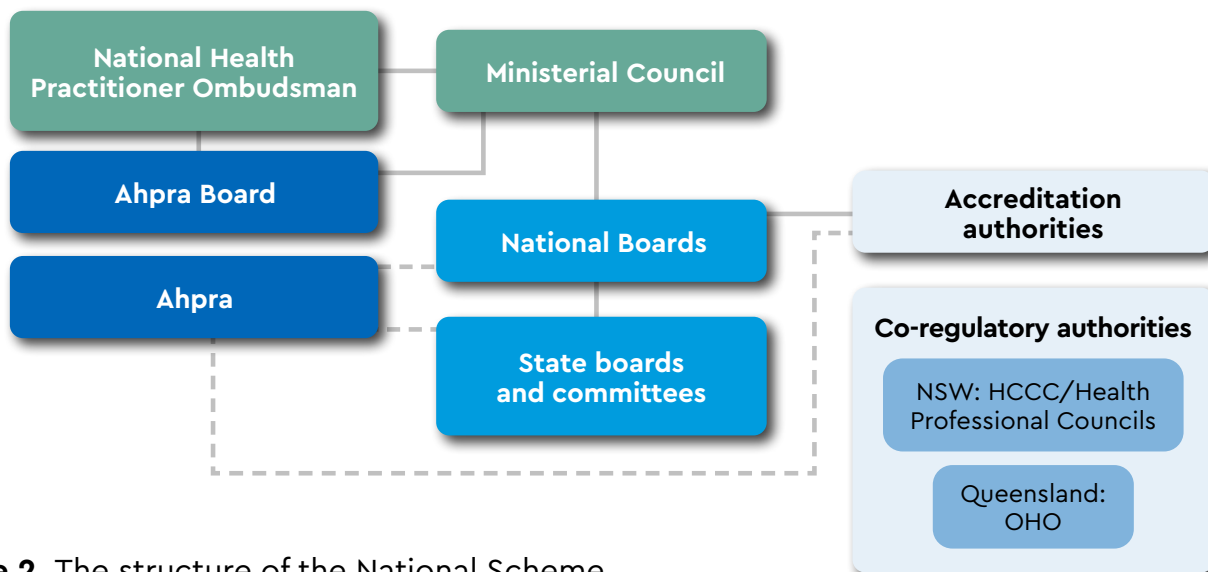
National Health Practitioner Ombudsman

Ministerial Council

Ahpra Board

National Boards

Accreditation authorities

Ahpra

State boards and committees

Co-regulatory authorities

NSW: HCCC/Health Professional Councils

Queensland: OHO

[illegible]e 2 The structure of the National Scheme